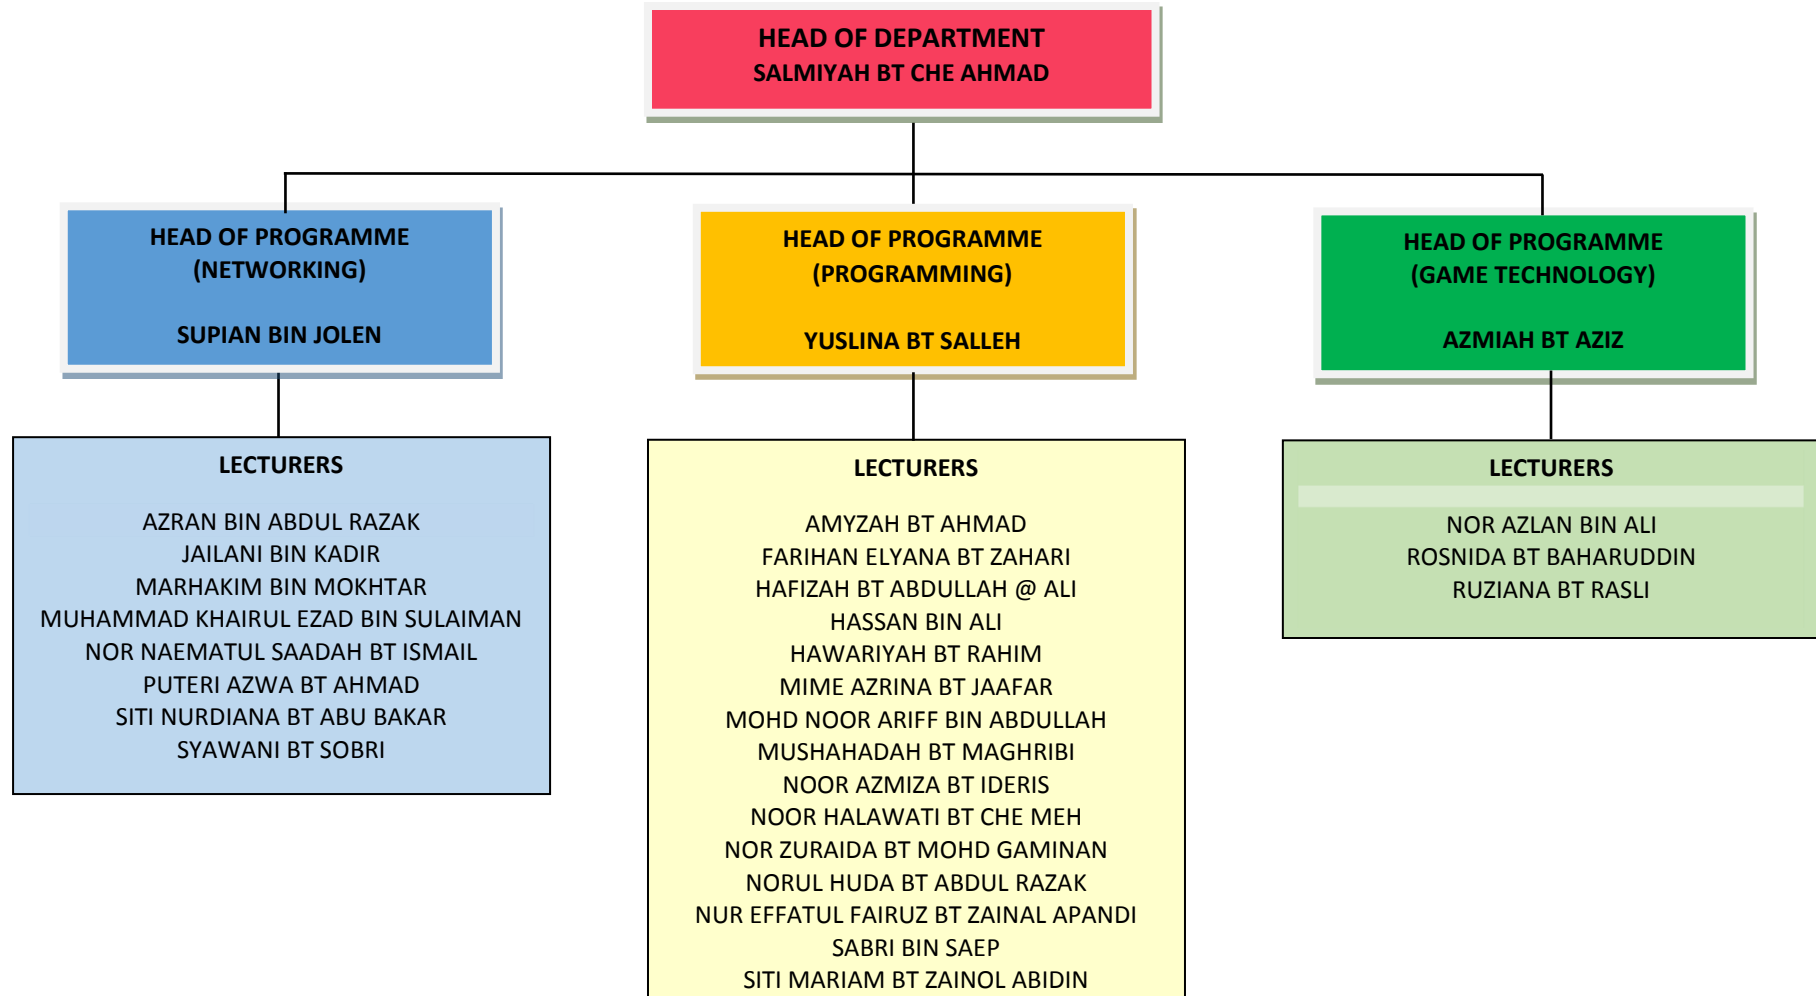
HEAD OF DEPARTMENT
SALMIYAH BT CHE AHMAD

HEAD OF PROGRAMME
(NETWORKING)

SUPIAN BIN JOLEN

HEAD OF PROGRAMME
(PROGRAMMING)

YUSLINA BT SALLEH

HEAD OF PROGRAMME
(GAME TECHNOLOGY)

AZMIAH BT AZIZ

LECTURERS

AZRAN BIN ABDUL RAZAK
JAILANI BIN KADIR
MARHAKIM BIN MOKHTAR
MUHAMMAD KHAIRUL EZAD BIN SULAIMAN
NOR NAEMATUL SAADAH BT ISMAIL
PUTERI AZWA BT AHMAD
SITI NURDIANA BT ABU BAKAR
SYAWANI BT SOBRI

LECTURERS

AMYZAH BT AHMAD
FARIHAN ELYANA BT ZAHARI
HAFIZAH BT ABDULLAH @ ALI
HASSAN BIN ALI
HAWARIYAH BT RAHIM
MIME AZRINA BT JAAFAR
MOHD NOOR ARIFF BIN ABDULLAH
MUSHAHADAH BT MAGHRIBI
NOOR AZMIZA BT IDERIS
NOOR HALAWATI BT CHE MEH
NOR ZURAIDA BT MOHD GAMINAN
NORUL HUDA BT ABDUL RAZAK
NUR EFFATUL FAIRUZ BT ZAINAL APANDI
SABRI BIN SAEP
SITI MARIAM BT ZAINOL ABIDIN

LECTURERS

NOR AZLAN BIN ALI
ROSNIDA BT BAHARUDDIN
RUZIANA BT RASLI